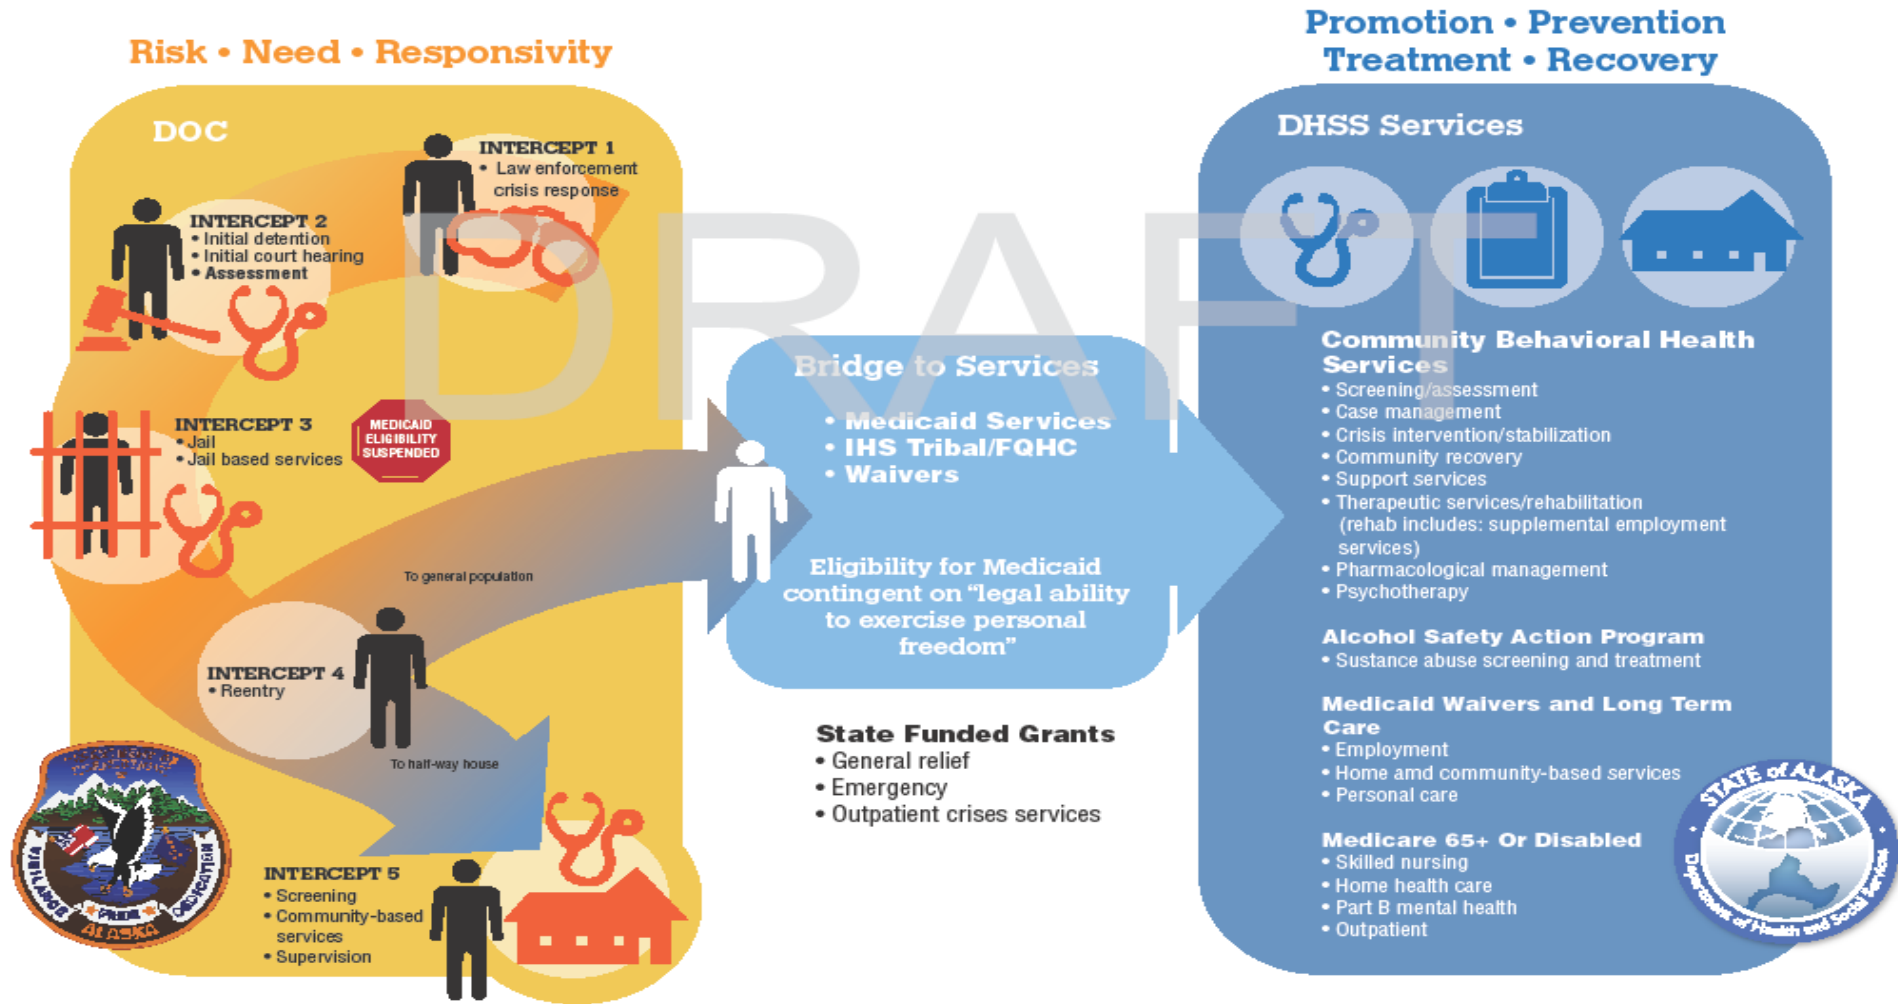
Risk • Need • Responsivity

DOC

INTERCEPT 1
• Law enforcement crisis response

INTERCEPT 2
• Initial detention
• Initial court hearing
• Assessment

INTERCEPT 3
• Jail
• Jail based services

MEDICAID ELIGIBILITY SUSPENDED

To general population

INTERCEPT 4
• Reentry

To half-way house

INTERCEPT 5
• Screening
• Community-based services
• Supervision

VIGILANCE PRIDE DEDICATION ALASKA

DRAFT

Bridge to Services
• Medicaid Services
• IHS Tribal/FQHC
• Waivers

Eligibility for Medicaid contingent on "legal ability to exercise personal freedom"

State Funded Grants
• General relief
• Emergency
• Outpatient crises services

Promotion • Prevention
Treatment • Recovery

DHSS Services

Community Behavioral Health Services
• Screening/assessment
• Case management
• Crisis intervention/stabilization
• Community recovery
• Support services
• Therapeutic services/rehabilitation (rehab includes: supplemental employment services)
• Pharmacological management
• Psychotherapy

Alcohol Safety Action Program
• Sustance abuse screening and treatment

Medicaid Waivers and Long Term Care
• Employment
• Home amd community-based services
• Personal care

Medicare 65+ Or Disabled
• Skilled nursing
• Home health care
• Part B mental health
• Outpatient

STATE of ALASKA
Department of Health and Social Services